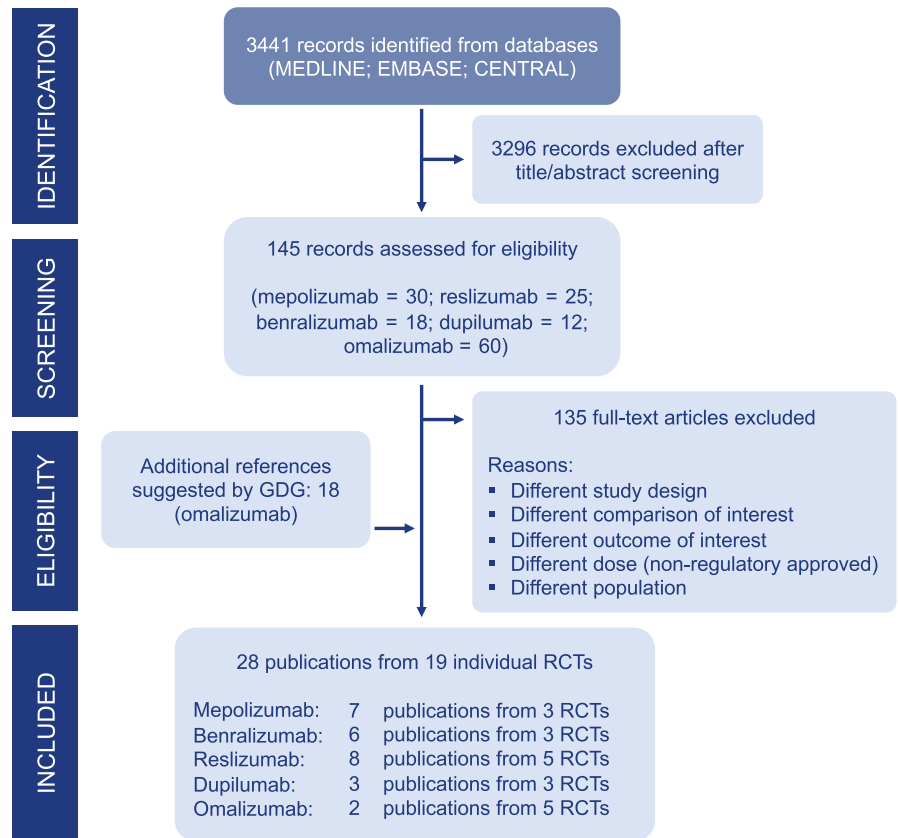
IDENTIFICATION

3441 records identified from databases (MEDLINE; EMBASE; CENTRAL)

3296 records excluded after title/abstract screening

SCREENING

145 records assessed for eligibility

(mepolizumab = 30; reslizumab = 25; benralizumab = 18; dupilumab = 12; omalizumab = 60)

ELIGIBILITY

Additional references suggested by GDG: 18 (omalizumab)

135 full-text articles excluded

Reasons:
- Different study design
- Different comparison of interest
- Different outcome of interest
- Different dose (non-regulatory approved)
- Different population

INCLUDED

28 publications from 19 individual RCTs

Mepolizumab: 7 publications from 3 RCTs
Benralizumab: 6 publications from 3 RCTs
Reslizumab: 8 publications from 5 RCTs
Dupilumab: 3 publications from 3 RCTs
Omalizumab: 2 publications from 5 RCTs